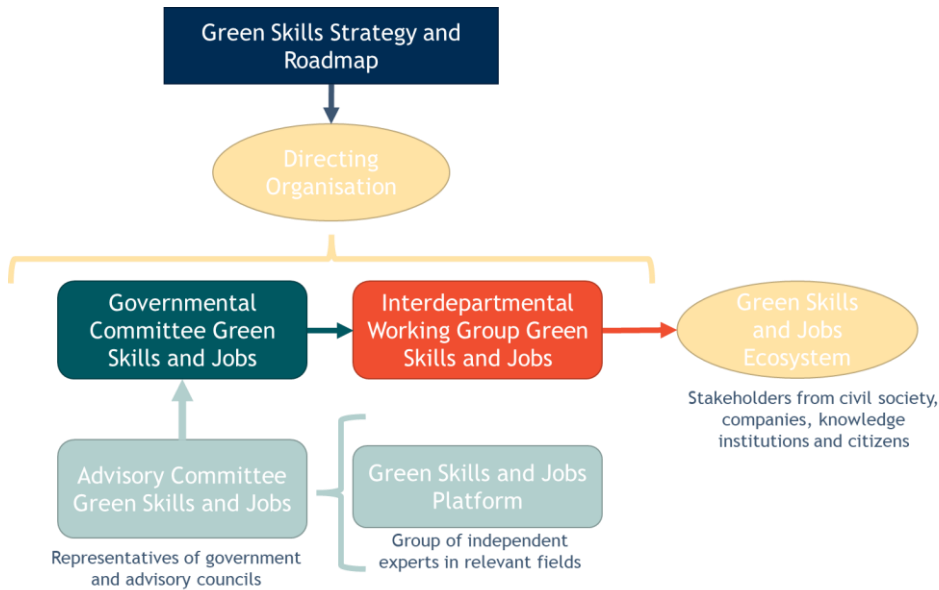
Green Skills Strategy and Roadmap

Directing Organisation

Governmental Committee Green Skills and Jobs

Interdepartmental Working Group Green Skills and Jobs

Green Skills and Jobs Ecosystem

Stakeholders from civil society, companies, knowledge institutions and citizens

Advisory Committee Green Skills and Jobs

Representatives of government and advisory councils

Green Skills and Jobs Platform

Group of independent experts in relevant fields